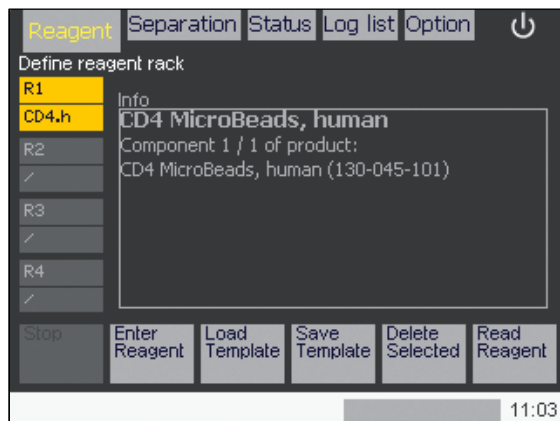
Reagent Separation Status Log list Option

Define reagent rack

R1
CD4.h
R2
/
R3
/
R4
/

Info
CD4 MicroBeads, human
Component 1 / 1 of product:
CD4 MicroBeads, human (130-045-101)

Stop
Enter Reagent
Load Template
Save Template
Delete Selected
Read Reagent

11:03